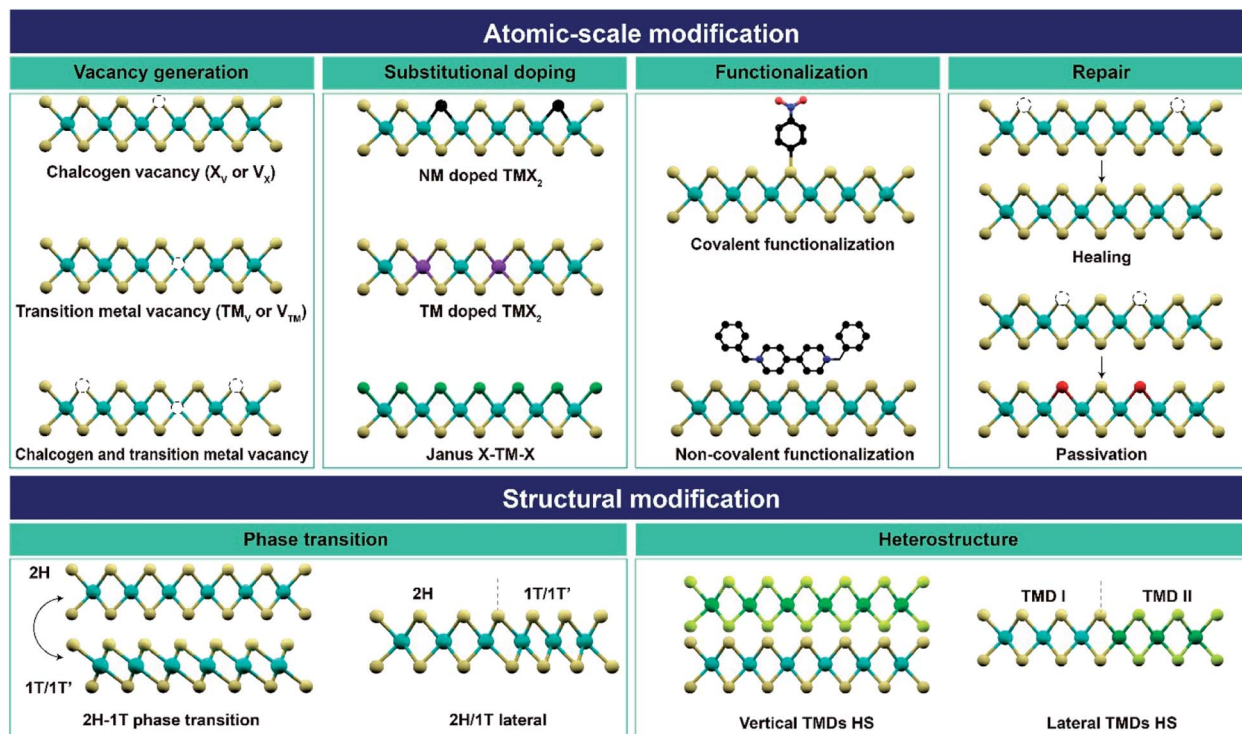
Atomic-scale modification

Vacancy generation

Chalcogen vacancy ($X_V$ or $V_X$)

Transition metal vacancy ($TM_V$ or $V_{TM}$)

Chalcogen and transition metal vacancy

Substitutional doping

NM doped $TMX_2$

TM doped $TMX_2$

Janus X-TM-X

Functionalization

Covalent functionalization

Non-covalent functionalization

Repair

Healing

Passivation

Structural modification

Phase transition

2H

1T/1T'

2H-1T phase transition

2H

1T/1T'

2H/1T lateral

Heterostructure

Vertical TMDs HS

TMD I

TMD II

Lateral TMDs HS